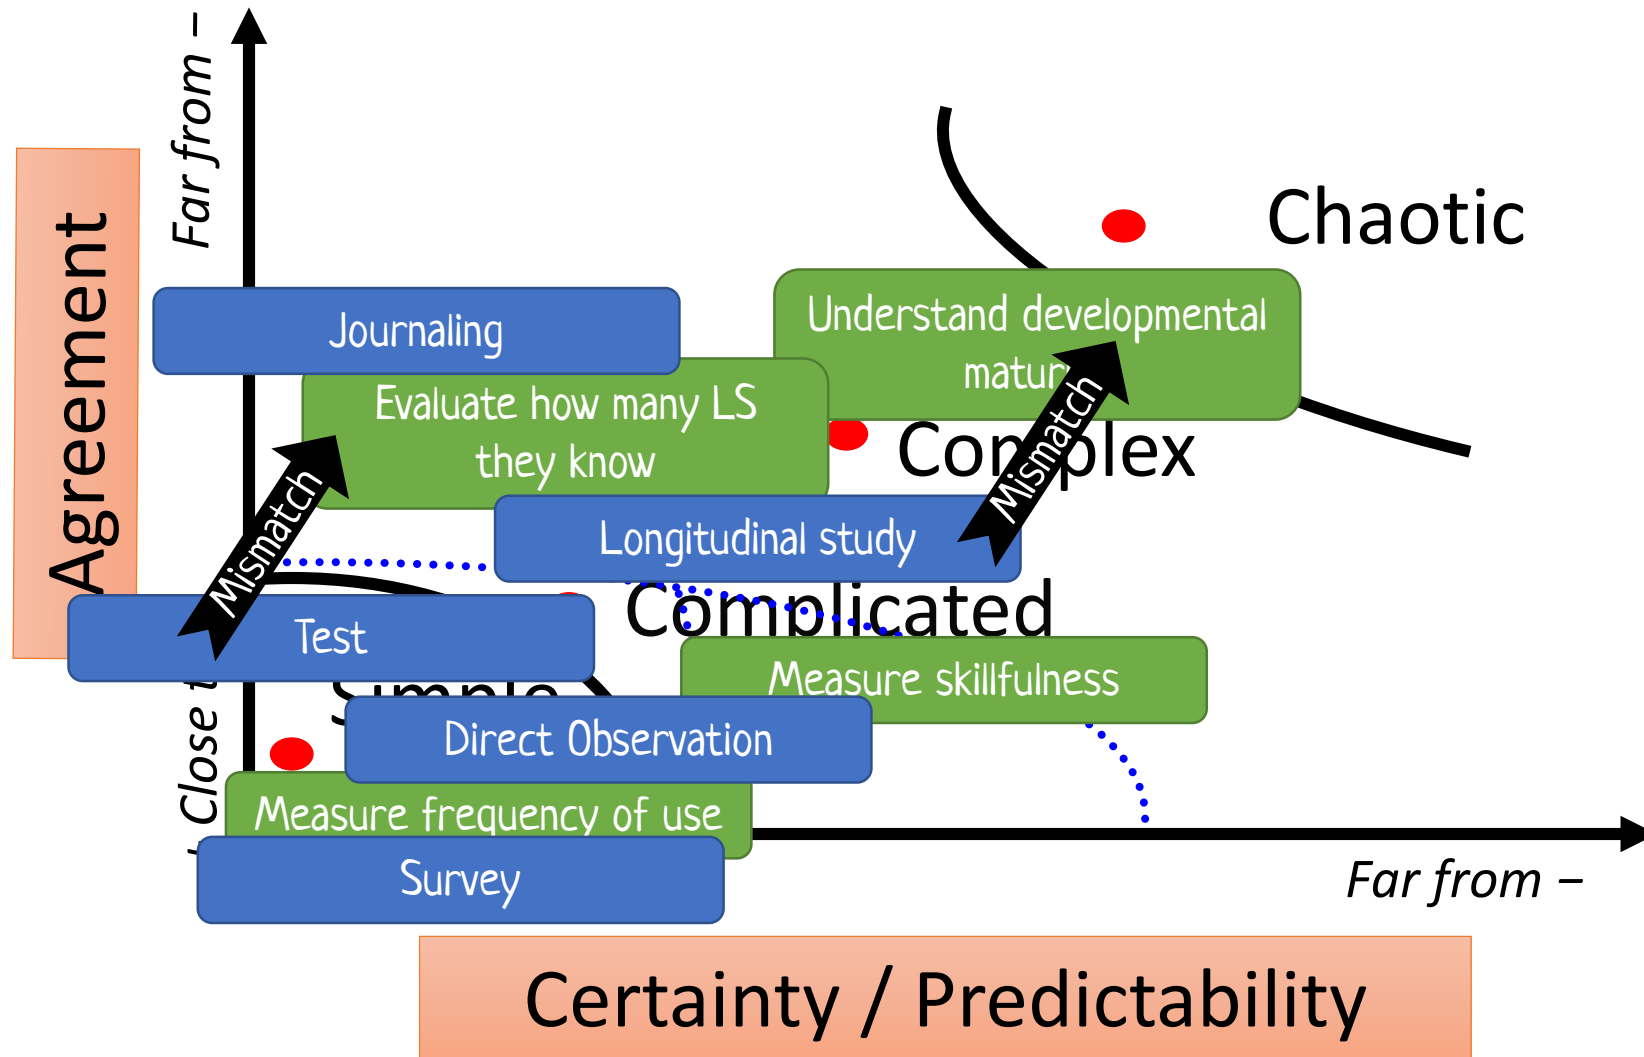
Far from –

Agreement

Chaotic

Understand developmental matur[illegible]

Journaling

Evaluate how many LS they know

Complex

Mismatch

Mismatch

Longitudinal study

Complicated

Test

Measure skillfulness

Close t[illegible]

Simple

Direct Observation

Measure frequency of use

Survey

Far from –

Certainty / Predictability